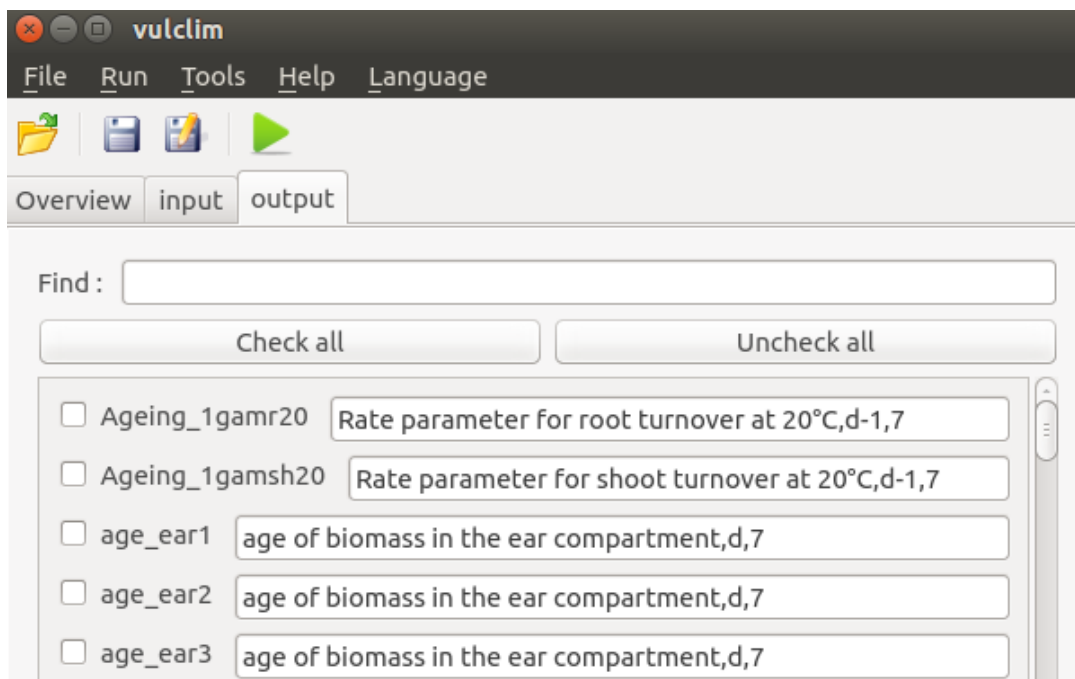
vulclim

File Run Tools Help Language

Overview input output

Find :

Check all

Uncheck all

Ageing_1gamr20 Rate parameter for root turnover at 20°C,d-1,7

Ageing_1gamsh20 Rate parameter for shoot turnover at 20°C,d-1,7

age_ear1 age of biomass in the ear compartment,d,7

age_ear2 age of biomass in the ear compartment,d,7

age_ear3 age of biomass in the ear compartment,d,7